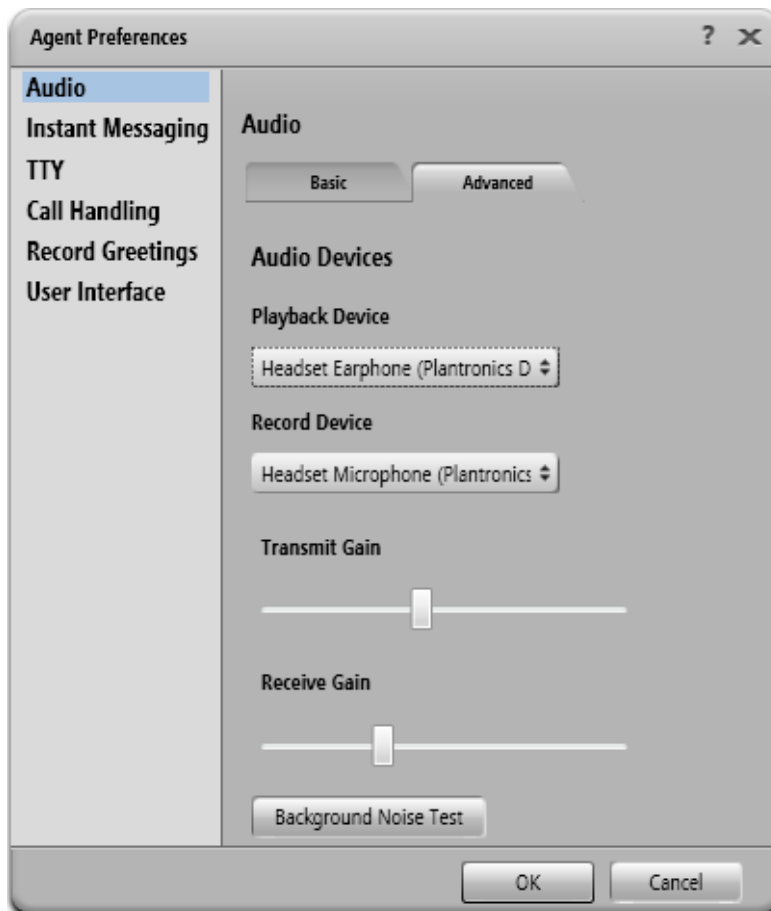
Agent Preferences ? ✕

Audio
Instant Messaging
TTY
Call Handling
Record Greetings
User Interface

Audio

Basic Advanced

Audio Devices

Playback Device

Headset Earphone (Plantronics D

Record Device

Headset Microphone (Plantronics

Transmit Gain

Receive Gain

Background Noise Test

OK Cancel